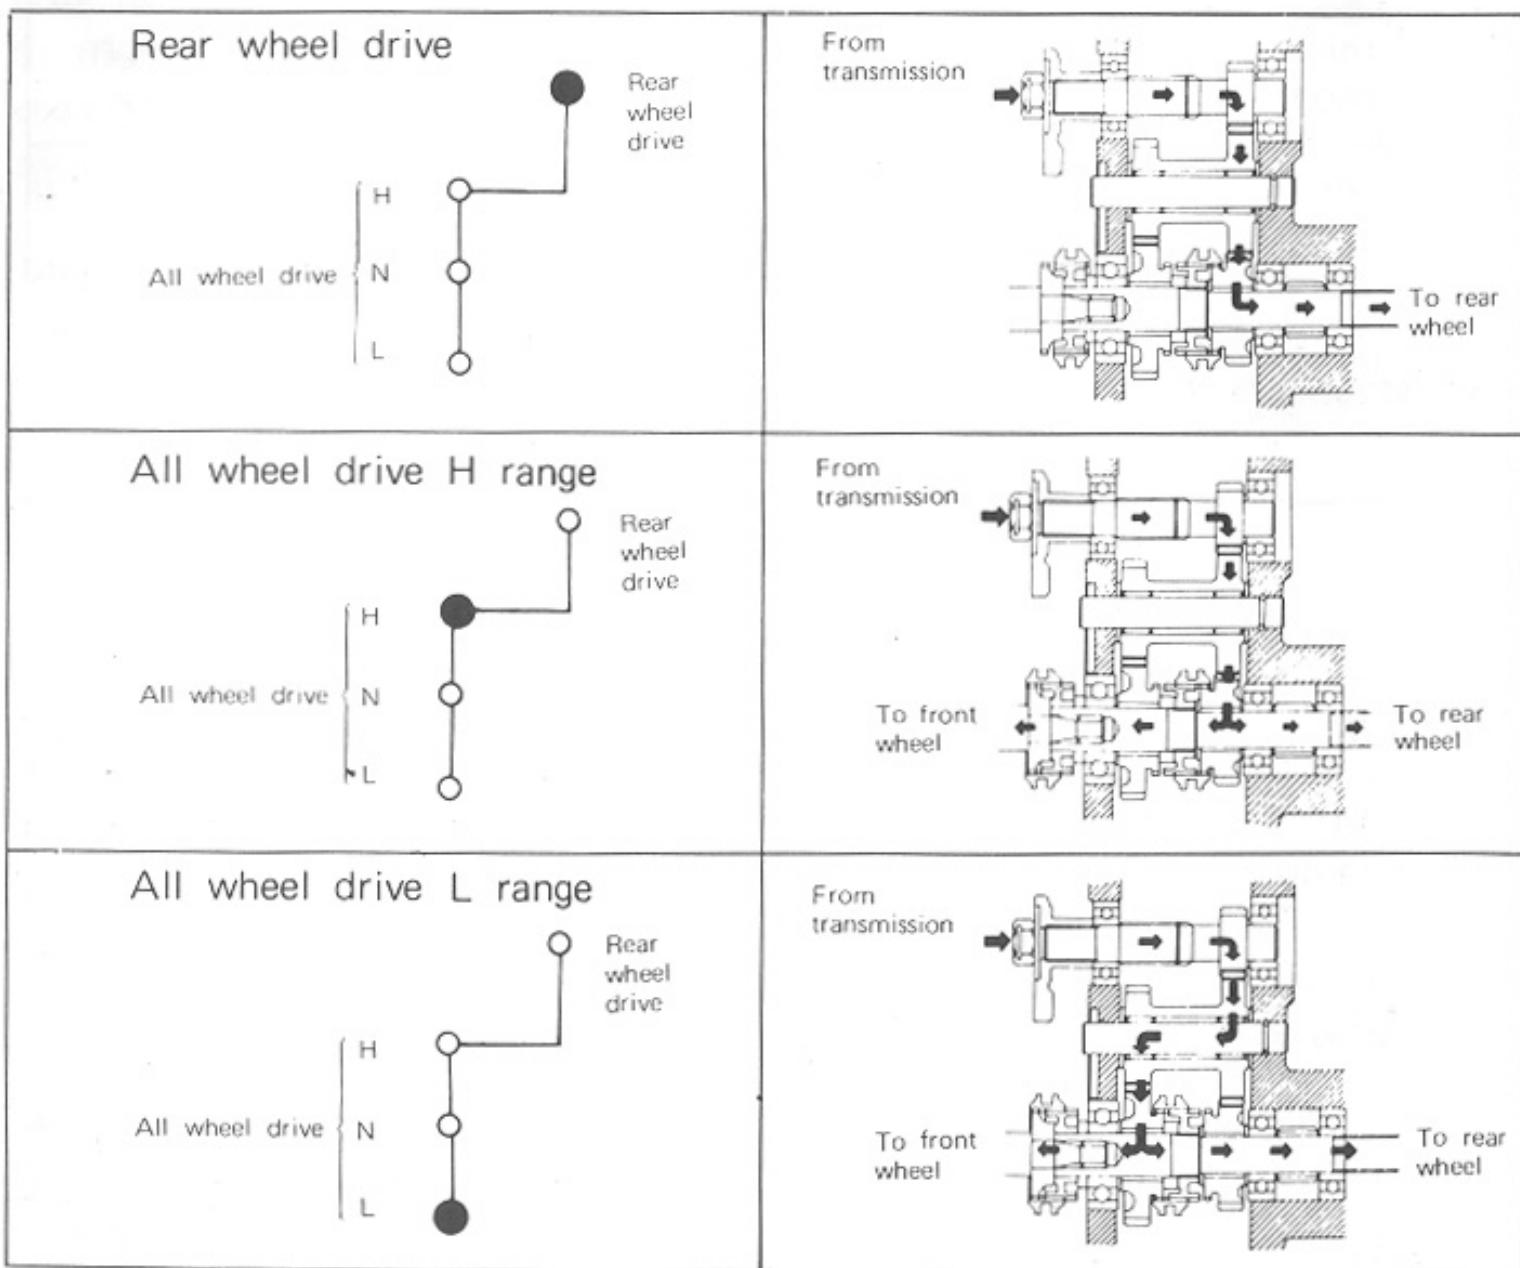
Rear wheel drive

Rear wheel drive

H

All wheel drive N

L

From transmission

To rear wheel

All wheel drive H range

Rear wheel drive

H

All wheel drive N

L

From transmission

To front wheel

To rear wheel

All wheel drive L range

Rear wheel drive

H

All wheel drive N

L

From transmission

To front wheel

To rear wheel